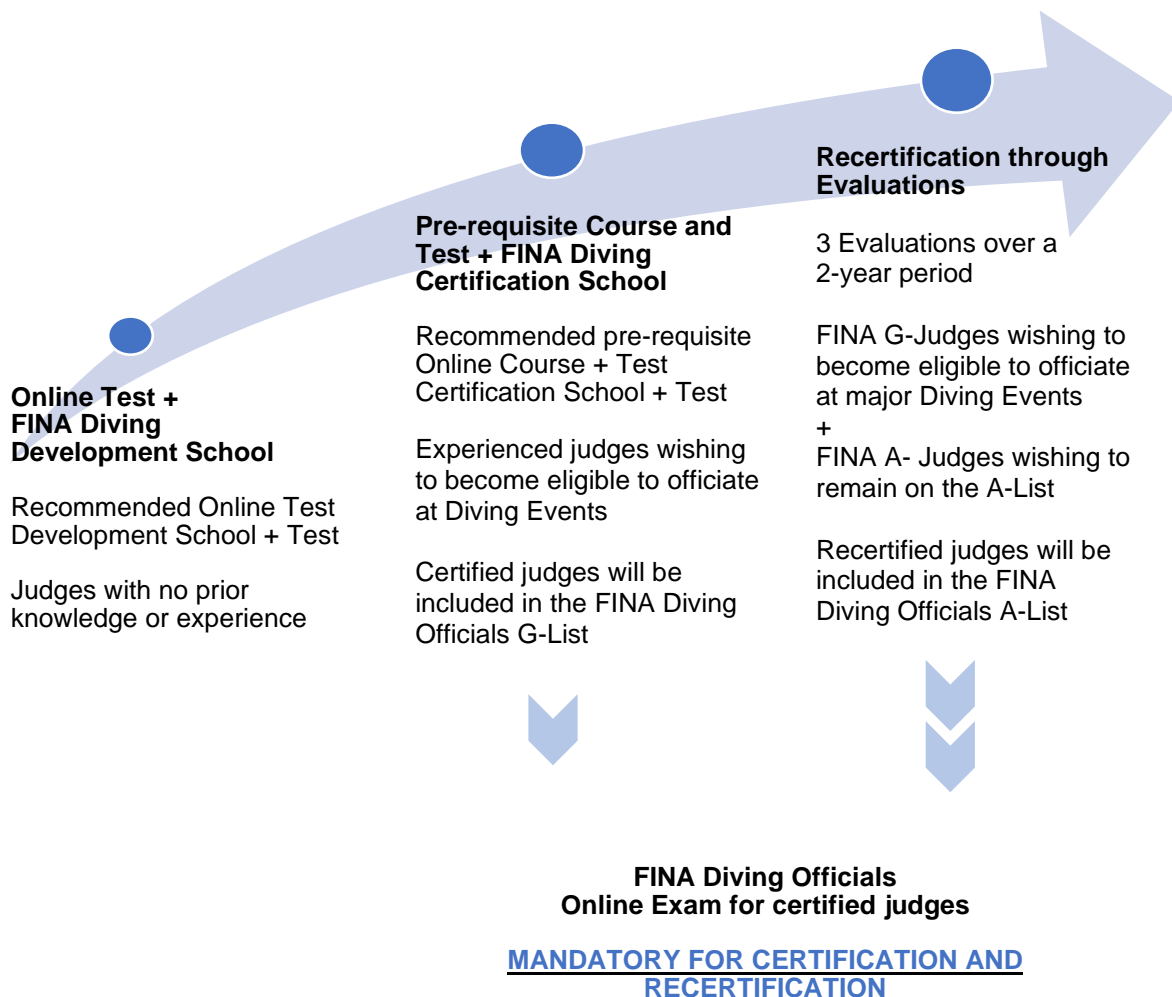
Online Test + FINA Diving Development School

Recommended Online Test Development School + Test

Judges with no prior knowledge or experience

Pre-requisite Course and Test + FINA Diving Certification School

Recommended pre-requisite Online Course + Test Certification School + Test

Experienced judges wishing to become eligible to officiate at Diving Events

Certified judges will be included in the FINA Diving Officials G-List

Recertification through Evaluations

3 Evaluations over a 2-year period

FINA G-Judges wishing to become eligible to officiate at major Diving Events
+
FINA A- Judges wishing to remain on the A-List

Recertified judges will be included in the FINA Diving Officials A-List

FINA Diving Officials
Online Exam for certified judges

MANDATORY FOR CERTIFICATION AND RECERTIFICATION